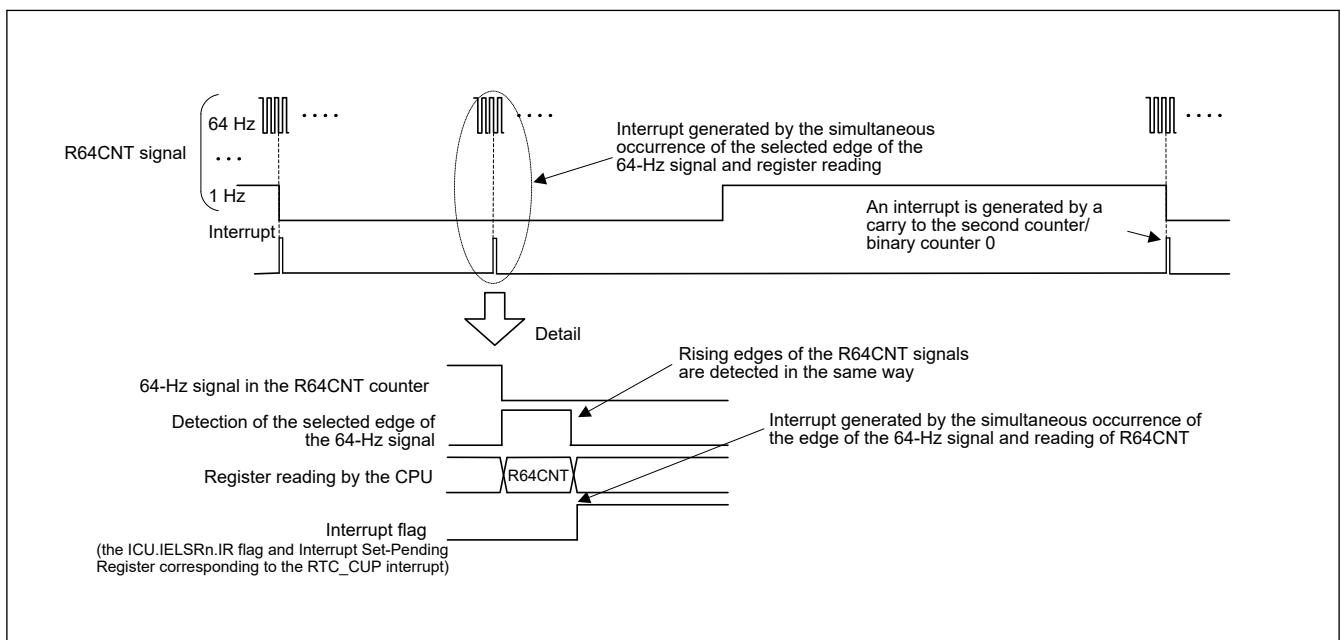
64 Hz ....

....

....

R64CNT signal

...

1 Hz

Interrupt

Interrupt generated by the simultaneous occurrence of the selected edge of the 64-Hz signal and register reading

An interrupt is generated by a carry to the second counter/ binary counter 0

Detail

Rising edges of the R64CNT signals are detected in the same way

64-Hz signal in the R64CNT counter

Detection of the selected edge of the 64-Hz signal

Interrupt generated by the simultaneous occurrence of the edge of the 64-Hz signal and reading of R64CNT

Register reading by the CPU

R64CNT

Interrupt flag
(the ICU.IELSRn.IR flag and Interrupt Set-Pending Register corresponding to the RTC_CUP interrupt)